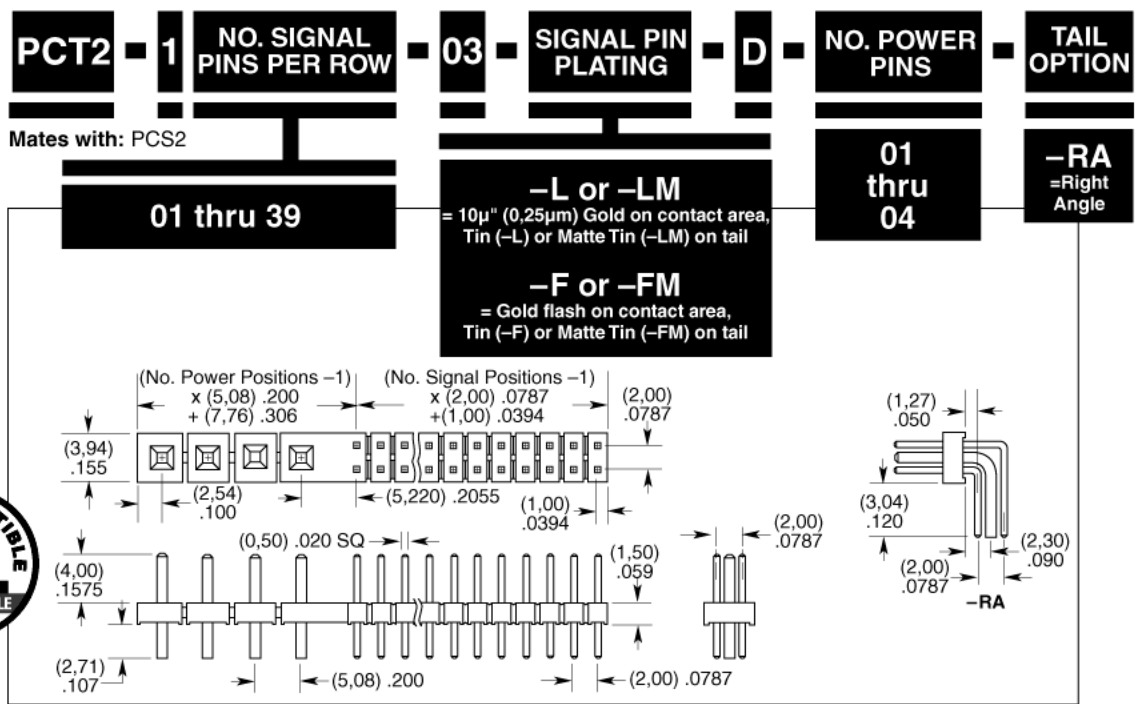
PCT2 – 1 – NO. SIGNAL PINS PER ROW – 03 – SIGNAL PIN PLATING – D – NO. POWER PINS – TAIL OPTION

Mates with: PCS2

01 thru 39

–L or –LM
= 10μ" (0,25μm) Gold on contact area, Tin (–L) or Matte Tin (–LM) on tail

–F or –FM
= Gold flash on contact area, Tin (–F) or Matte Tin (–FM) on tail

01 thru 04

–RA
=Right Angle

(No. Power Positions –1) x (5,08) .200 + (7,76) .306

(No. Signal Positions –1) x (2,00) .0787 +(1,00) .0394

(2,00) .0787

(3,94) .155

(2,54) .100

(5,220) .2055

(1,00) .0394

(0,50) .020 SQ

(2,00) .0787

(4,00) .1575

(1,50) .059

(2,71) .107

(5,08) .200

(2,00) .0787

(1,27) .050

(3,04) .120

(2,00) .0787

(2,30) .090

–RA

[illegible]TIBLE
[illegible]LE